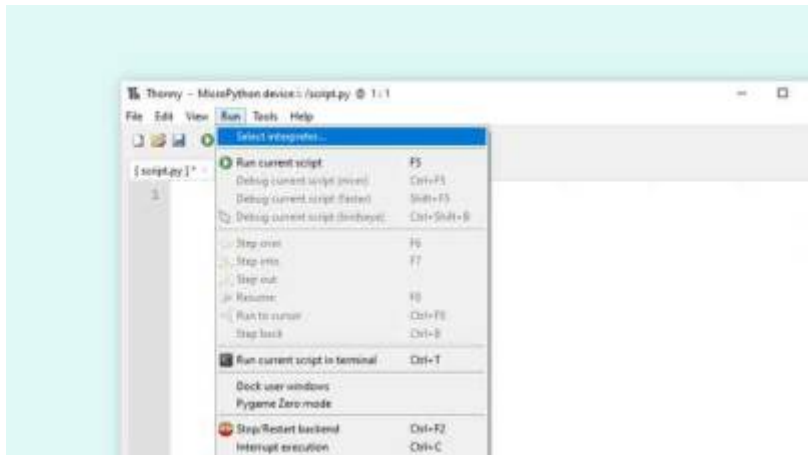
Thonny - MicroPython device :: /script.py @ 1 : 1

File Edit View Run Tools Help

[ script.py ] *

1

Select interpreter...

Run current script F5
Debug current script (nicer) Ctrl+F5
Debug current script (faster) Shift+F5
Debug current script (birdseye) Ctrl+Shift+B

Step over F6
Step into F7
Step out
Resume F8
Run to cursor Ctrl+F8
Step back Ctrl+B

Run current script in terminal Ctrl+T

Dock user windows
Pygame Zero mode

Stop/Restart backend Ctrl+F2
Interrupt execution Ctrl+C